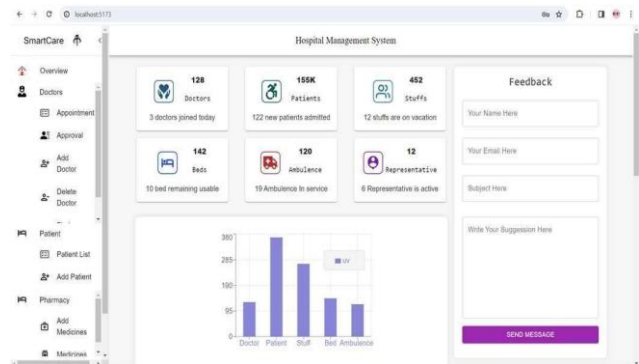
localhost:5173

SmartCare

Overview

Doctors

Appointment

Approval

Add Doctor

Delete Doctor

Patient

Patient List

Add Patient

Pharmacy

Add Medicines

Medicines

Hospital Management System

128
Doctors
3 doctors joined today

155K
Patients
122 new patients admitted

452
Stuffs
12 stuffs are on vacation

142
Beds
10 bed remaining usable

120
Ambulence
19 Ambulence In service

12
Representative
6 Representative is active

380
285
190
95
0
uv
Doctor Patient Stuff Bed Ambulence

Feedback

Your Name Here

Your Email Here

Subject Here

Write Your Suggession Here

SEND MESSAGE